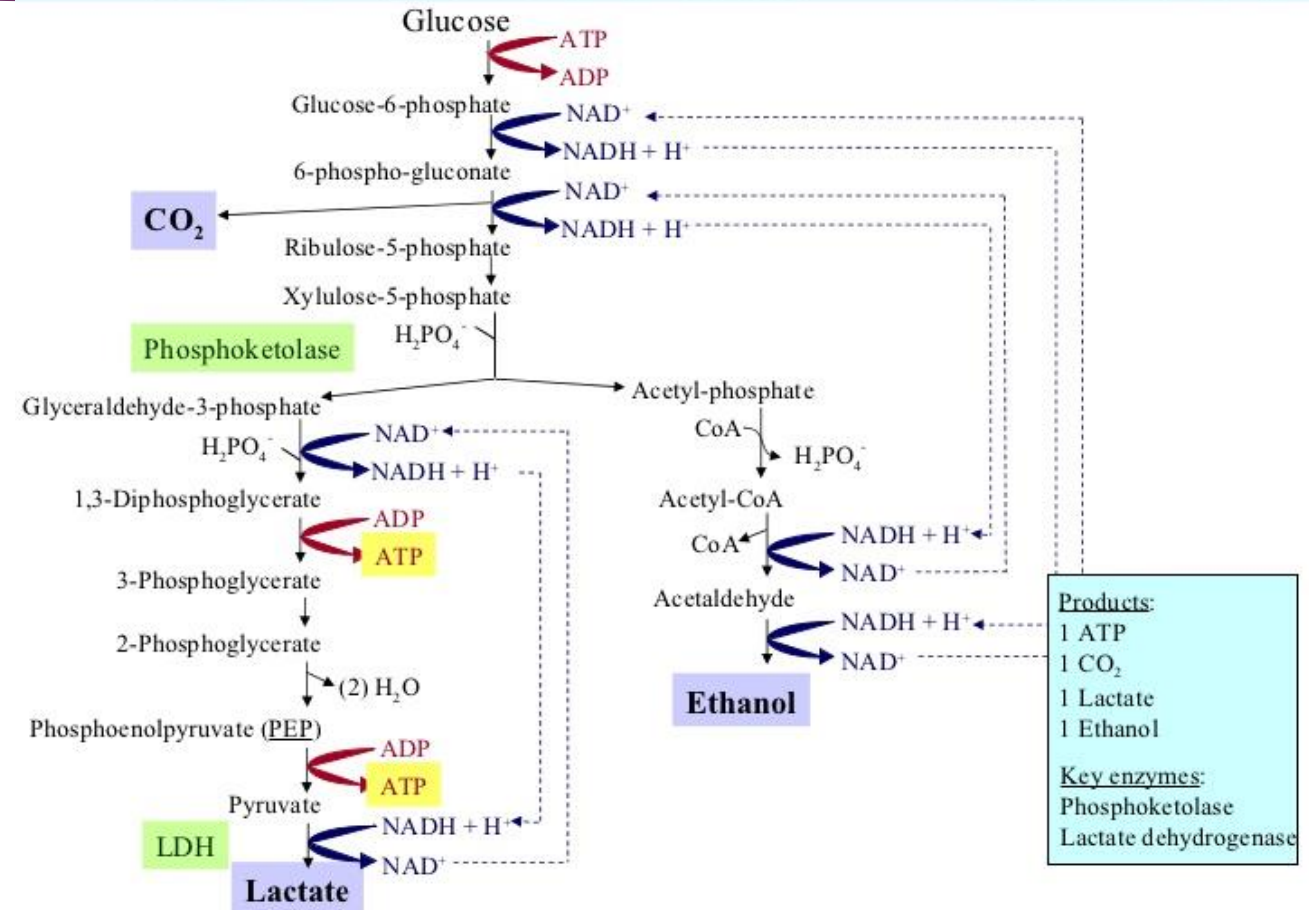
Glucose

ATP

ADP

Glucose-6-phosphate

$NAD^+$

$NADH + H^+$

6-phospho-gluconate

$NAD^+$

$NADH + H^+$

$CO_2$

Ribulose-5-phosphate

Xylulose-5-phosphate

$H_2PO_4^-$

Phosphoketolase

Glyceraldehyde-3-phosphate

Acetyl-phosphate

$H_2PO_4^-$

$NAD^+$

$NADH + H^+$

CoA

$H_2PO_4^-$

1,3-Diphosphoglycerate

ADP

ATP

Acetyl-CoA

CoA

$NADH + H^+$

$NAD^+$

3-Phosphoglycerate

Acetaldehyde

$NADH + H^+$

$NAD^+$

2-Phosphoglycerate

(2) $H_2O$

Ethanol

Phosphoenolpyruvate (PEP)

ADP

ATP

Pyruvate

$NADH + H^+$

LDH

$NAD^+$

Lactate

Products:
1 ATP
1 $CO_2$
1 Lactate
1 Ethanol

Key enzymes:
Phosphoketolase
Lactate dehydrogenase